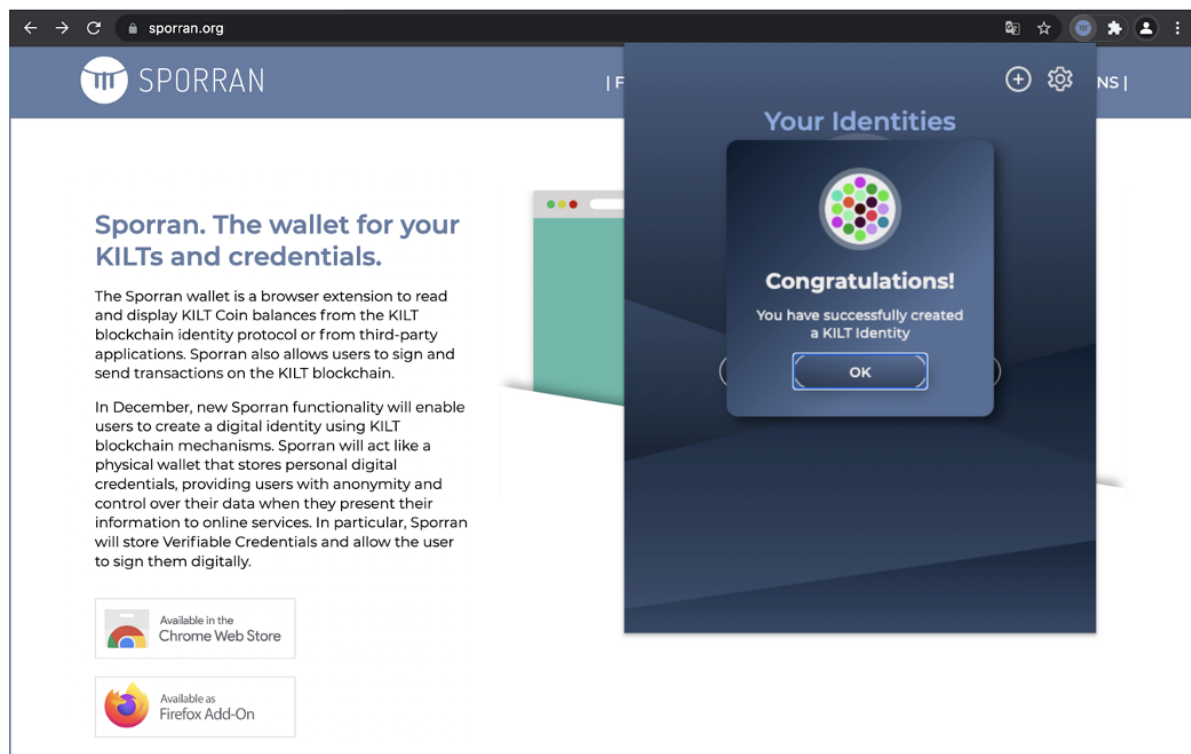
sporran.org

SPORRAN

| F

NS |

Your Identities

Congratulations!

You have successfully created a KILT Identity

OK

Sporran. The wallet for your KILTs and credentials.

The Sporran wallet is a browser extension to read and display KILT Coin balances from the KILT blockchain identity protocol or from third-party applications. Sporran also allows users to sign and send transactions on the KILT blockchain.

In December, new Sporran functionality will enable users to create a digital identity using KILT blockchain mechanisms. Sporran will act like a physical wallet that stores personal digital credentials, providing users with anonymity and control over their data when they present their information to online services. In particular, Sporran will store Verifiable Credentials and allow the user to sign them digitally.

Available in the Chrome Web Store

Available as Firefox Add-On